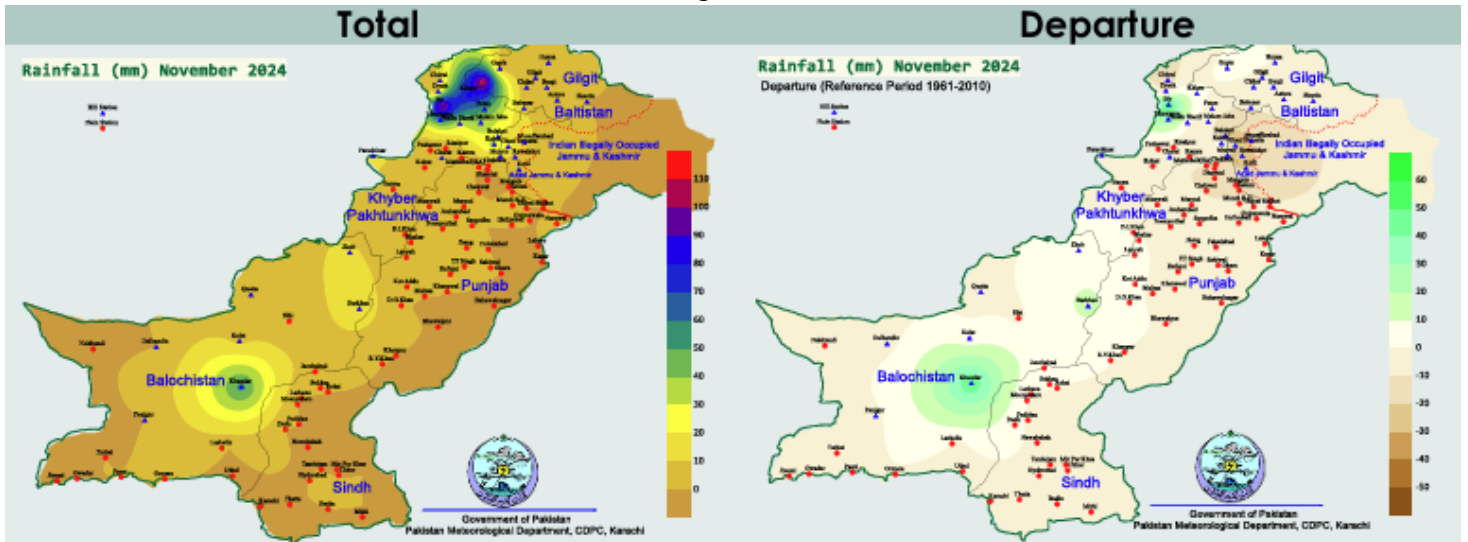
Total

Rainfall (mm) November 2024

Gilgit
Baltistan
Indian Illegally Occupied Jammu & Kashmir
Azad Jammu & Kashmir
Khyber Pakhtunkhwa
Punjab
Balochistan
Sindh

110
100
90
80
70
60
50
40
30
20
10
0

Government of Pakistan
Pakistan Meteorological Department, CDPC, Karachi

Departure

Rainfall (mm) November 2024
Departure (Reference Period 1961-2010)

Gilgit
Baltistan
Indian Illegally Occupied Jammu & Kashmir
Azad Jammu & Kashmir
Khyber Pakhtunkhwa
Punjab
Balochistan
Sindh

60
50
40
30
20
10
0
-10
-20
-30
-40
-50

Government of Pakistan
Pakistan Meteorological Department, CDPC, Karachi